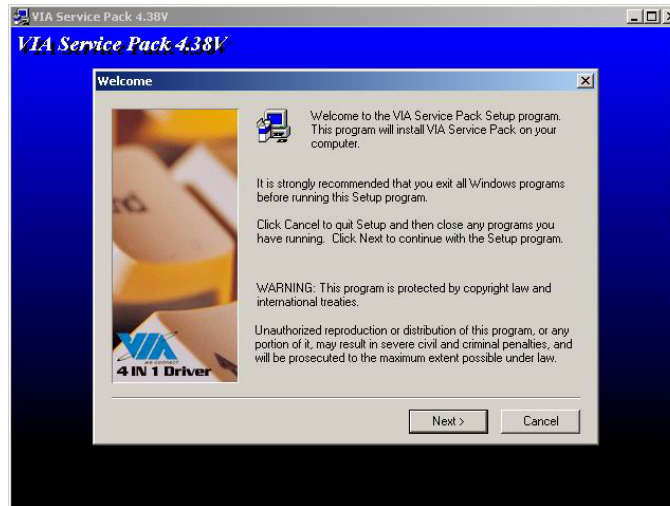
VIA Service Pack 4.38V

VIA Service Pack 4.38V

Welcome

Welcome to the VIA Service Pack Setup program. This program will install VIA Service Pack on your computer.

It is strongly recommended that you exit all Windows programs before running this Setup program.

Click Cancel to quit Setup and then close any programs you have running. Click Next to continue with the Setup program.

WARNING: This program is protected by copyright law and international treaties.

Unauthorized reproduction or distribution of this program, or any portion of it, may result in severe civil and criminal penalties, and will be prosecuted to the maximum extent possible under law.

VIA
we connect
4 IN 1 Driver

Next >

Cancel